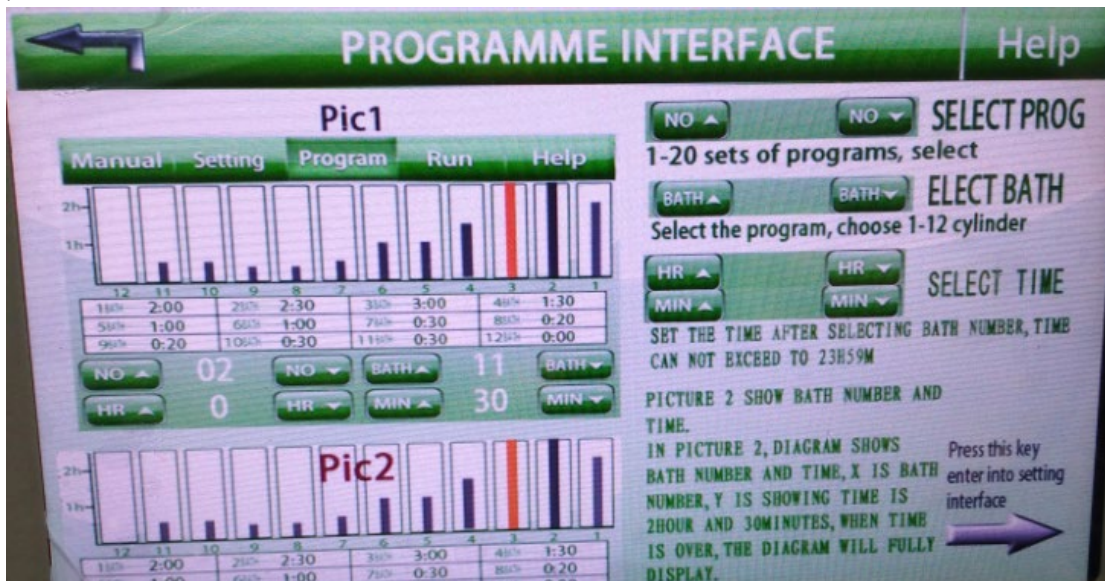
PROGRAMME INTERFACE

Help

Pic1

Manual Setting Program Run Help

2h
1h

12 11 10 9 8 7 6 5 4 3 2 1

| 1 | 2:00 | 2 | 2:30 | 3 | 3:00 | 4 | 1:30 |
|---|---|---|---|---|---|---|---|
| 5 | 1:00 | 6 | 1:00 | 7 | 0:30 | 8 | 0:20 |
| 9 | 0:20 | 10 | 0:30 | 11 | 0:30 | 12 | 0:00 |

NO ▲ 02 NO ▼ BATH ▲ 11 BATH ▼

HR ▲ 0 HR ▼ MIN ▲ 30 MIN ▼

Pic2

2h
1h

12 11 10 9 8 7 6 5 4 3 2 1

| 1 | 2:00 | 2 | 2:30 | 3 | 3:00 | 4 | 1:30 |
|---|---|---|---|---|---|---|---|
| 5 | 1:00 | 6 | 1:00 | 7 | 0:30 | 8 | 0:20 |

NO ▲ NO ▼ SELECT PROG

1-20 sets of programs, select

BATH ▲ BATH ▼ ELECT BATH

Select the program, choose 1-12 cylinder

HR ▲ HR ▼
MIN ▲ MIN ▼ SELECT TIME

SET THE TIME AFTER SELECTING BATH NUMBER, TIME CAN NOT EXCEED TO 23H59M

PICTURE 2 SHOW BATH NUMBER AND TIME.
IN PICTURE 2, DIAGRAM SHOWS BATH NUMBER AND TIME, X IS BATH NUMBER, Y IS SHOWING TIME IS 2HOUR AND 30MINUTES, WHEN TIME IS OVER, THE DIAGRAM WILL FULLY DISPLAY.

Press this key enter into setting interface